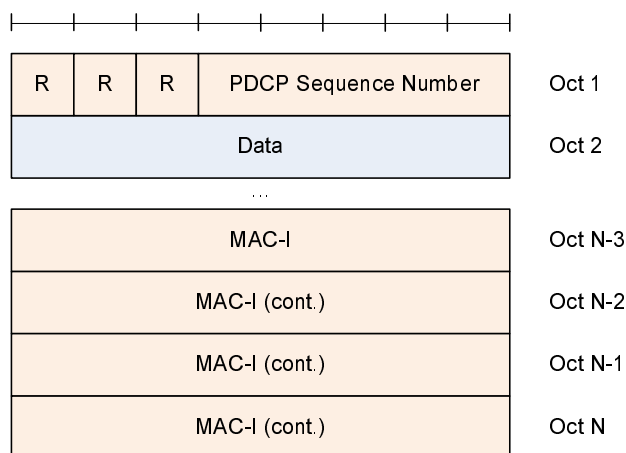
| R | R | R | PDCP Sequence Number | Oct 1 |
|---|---|---|---|---|
| Data | | | | Oct 2 |

...

| MAC-I | Oct N-3 |
|---|---|
| MAC-I (cont.) | Oct N-2 |
| MAC-I (cont.) | Oct N-1 |
| MAC-I (cont.) | Oct N |